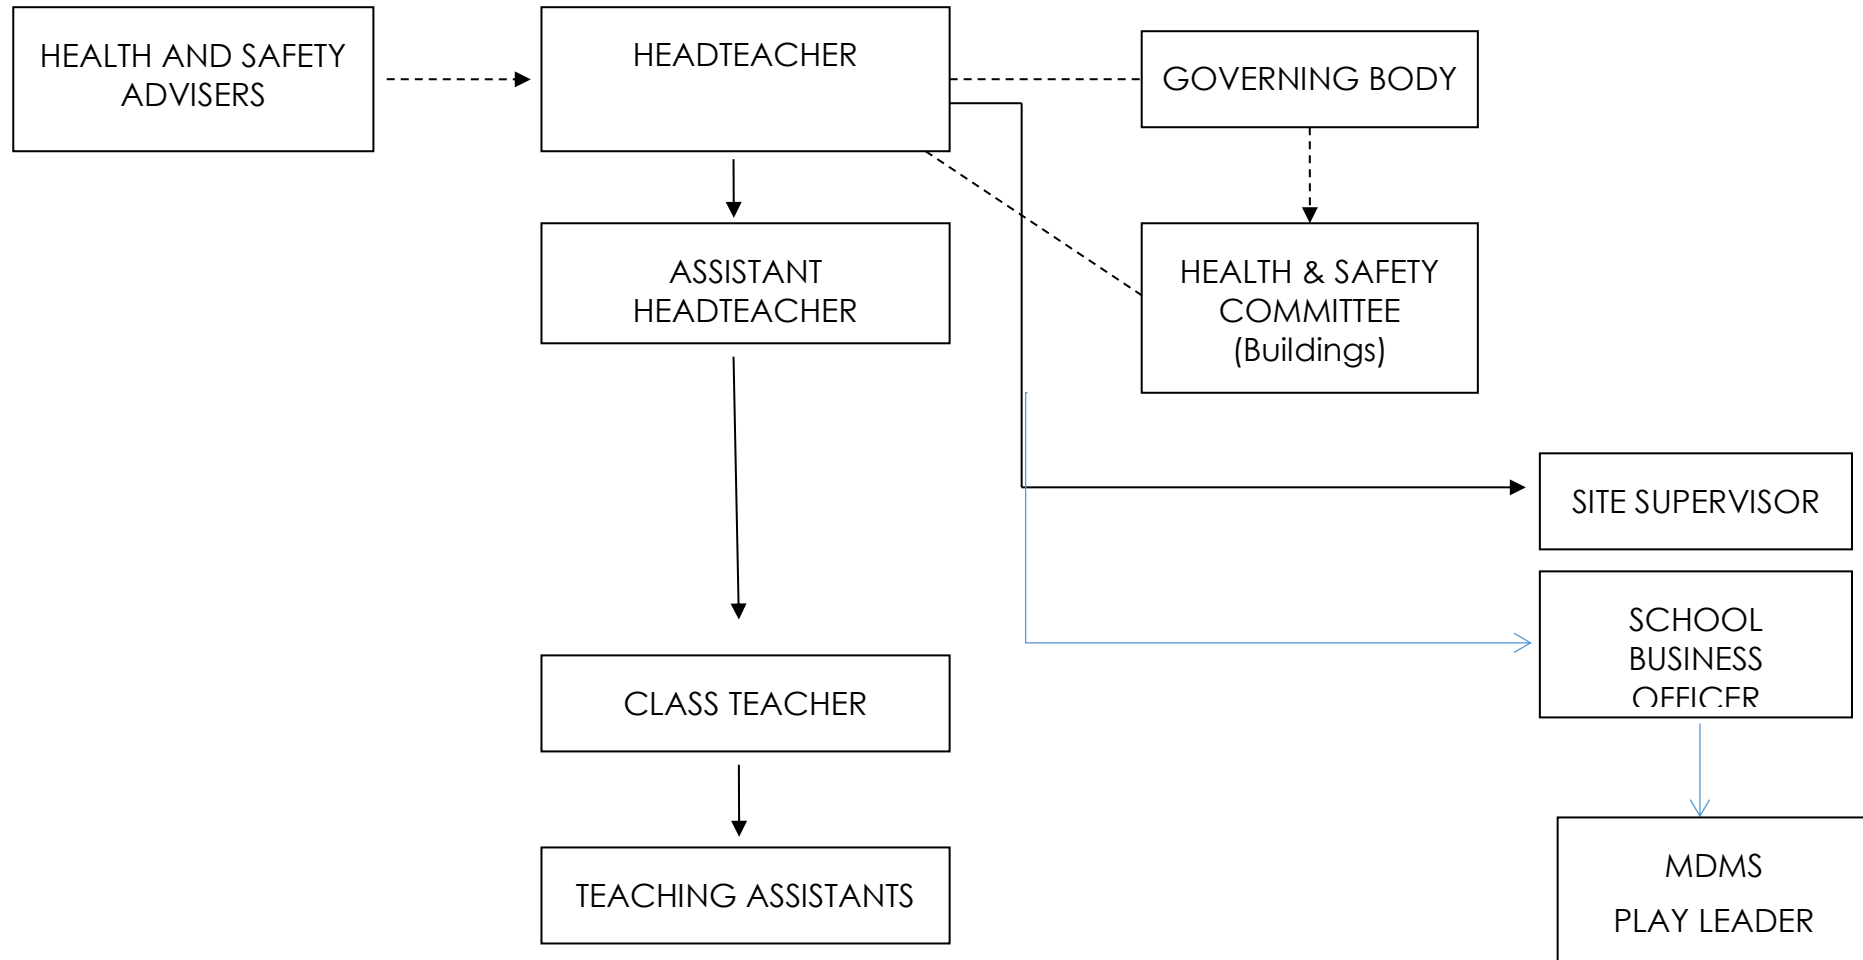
HEALTH AND SAFETY ADVISERS

HEADTEACHER

GOVERNING BODY

ASSISTANT HEADTEACHER

HEALTH & SAFETY COMMITTEE (Buildings)

SITE SUPERVISOR

SCHOOL BUSINESS OFFICER

CLASS TEACHER

TEACHING ASSISTANTS

MDMS

PLAY LEADER